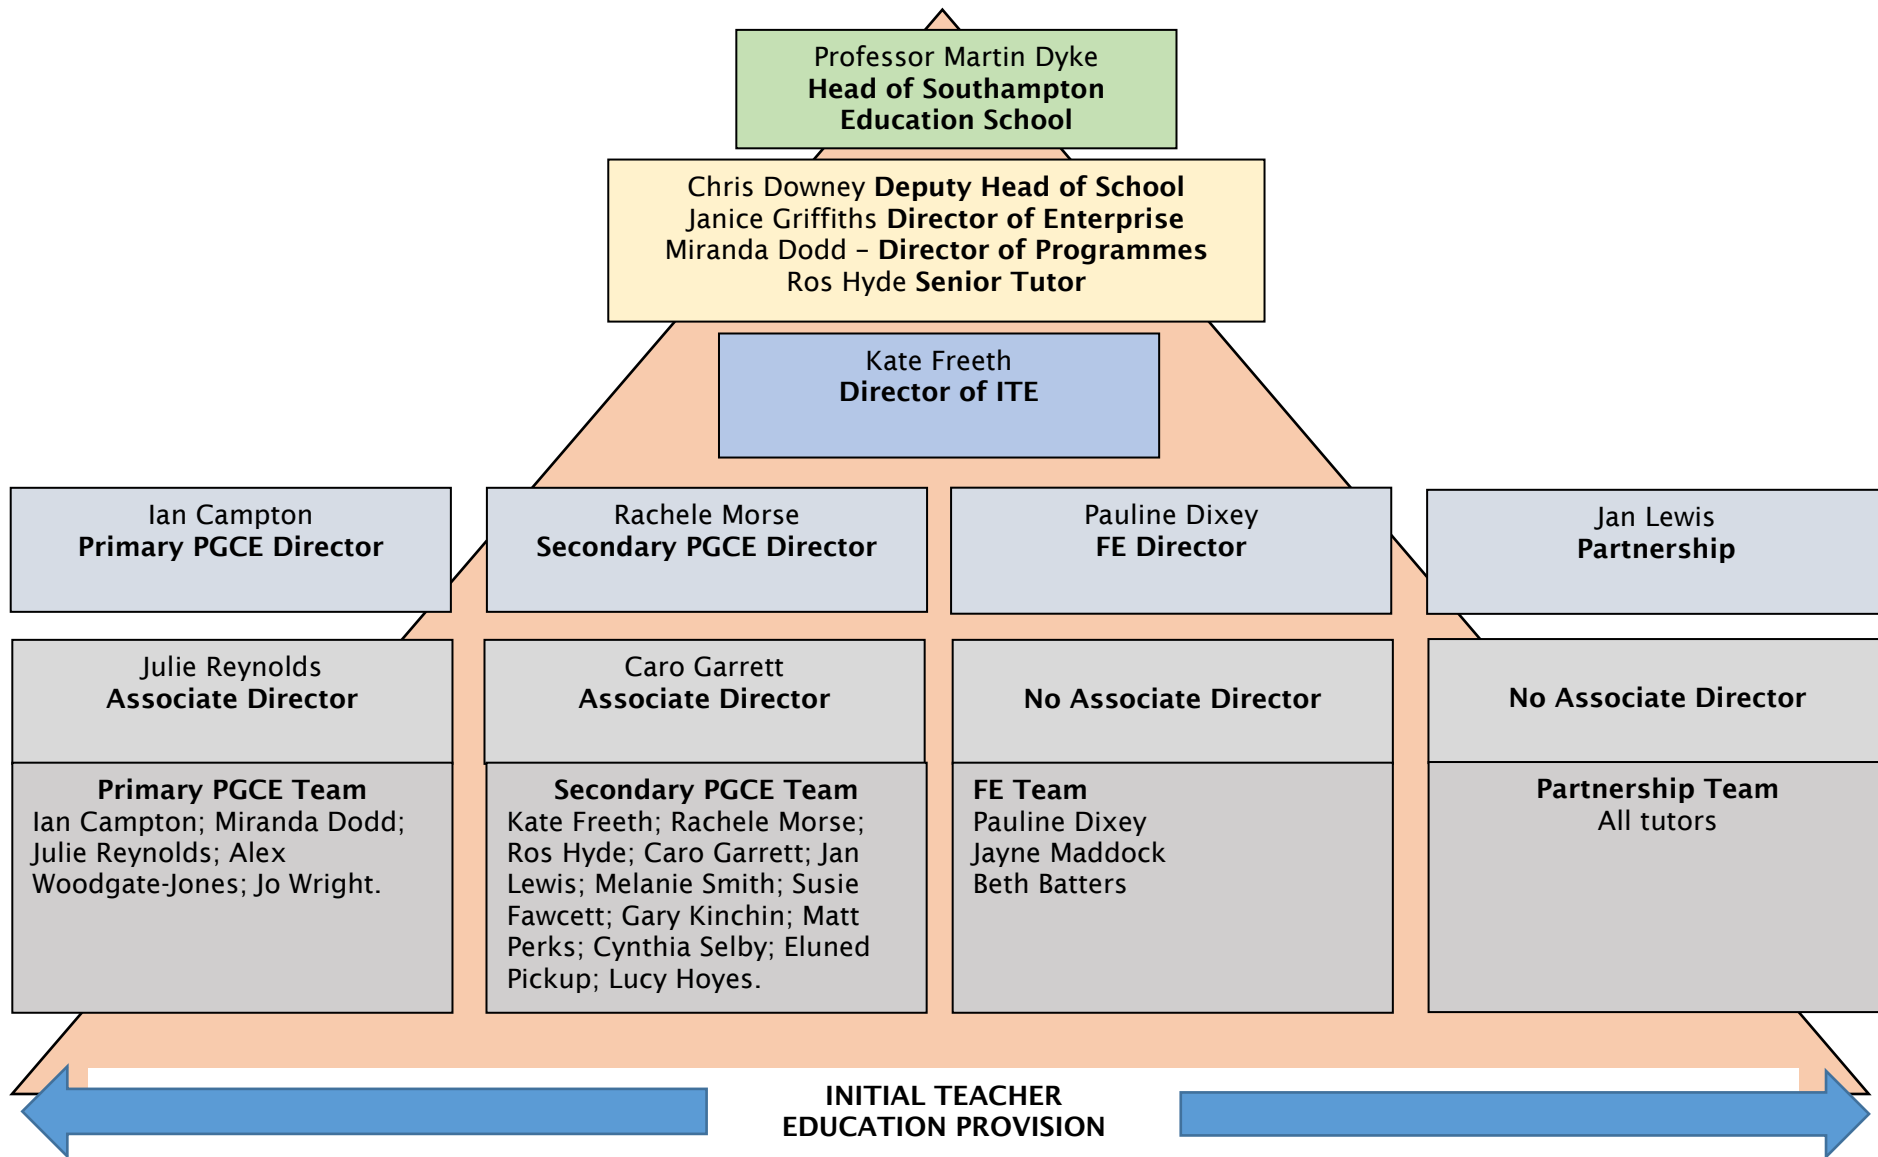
Professor Martin Dyke
**Head of Southampton Education School**

Chris Downey **Deputy Head of School**
Janice Griffiths **Director of Enterprise**
Miranda Dodd – **Director of Programmes**
Ros Hyde **Senior Tutor**

Kate Freeth
**Director of ITE**

Ian Campton
**Primary PGCE Director**

Rachele Morse
**Secondary PGCE Director**

Pauline Dixey
**FE Director**

Jan Lewis
**Partnership**

Julie Reynolds
**Associate Director**

Caro Garrett
**Associate Director**

**No Associate Director**

**No Associate Director**

**Primary PGCE Team**
Ian Campton; Miranda Dodd; Julie Reynolds; Alex Woodgate-Jones; Jo Wright.

**Secondary PGCE Team**
Kate Freeth; Rachele Morse; Ros Hyde; Caro Garrett; Jan Lewis; Melanie Smith; Susie Fawcett; Gary Kinchin; Matt Perks; Cynthia Selby; Eluned Pickup; Lucy Hoyes.

**FE Team**
Pauline Dixey
Jayne Maddock
Beth Batters

**Partnership Team**
All tutors

**INITIAL TEACHER EDUCATION PROVISION**